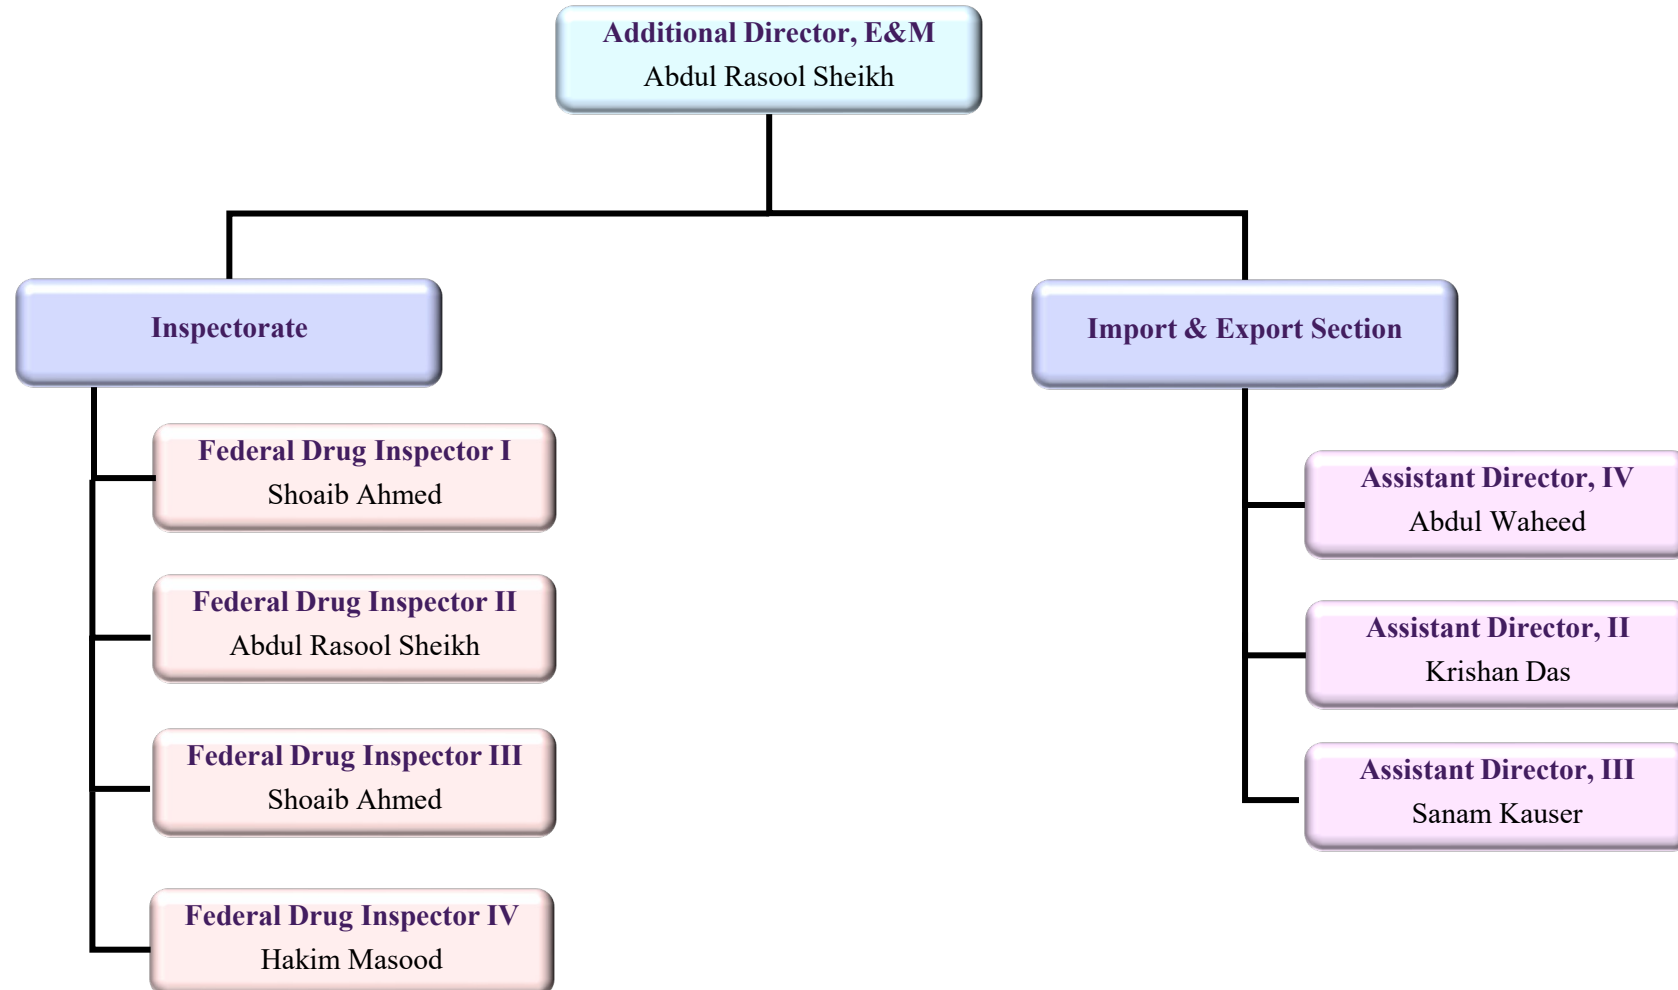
Additional Director, E&M
Abdul Rasool Sheikh

Inspectorate

Import & Export Section

Federal Drug Inspector I
Shoaib Ahmed

Federal Drug Inspector II
Abdul Rasool Sheikh

Federal Drug Inspector III
Shoaib Ahmed

Federal Drug Inspector IV
Hakim Masood

Assistant Director, IV
Abdul Waheed

Assistant Director, II
Krishan Das

Assistant Director, III
Sanam Kauser